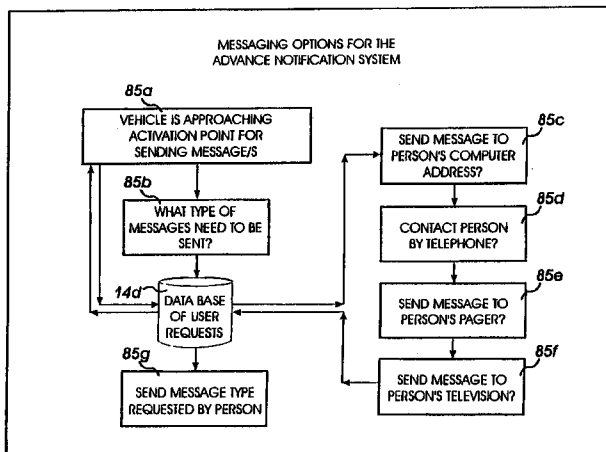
MESSAGING OPTIONS FOR THE ADVANCE NOTIFICATION SYSTEM

85a

VEHICLE IS APPROACHING ACTIVATION POINT FOR SENDING MESSAGE/S

85b

WHAT TYPE OF MESSAGES NEED TO BE SENT?

14d

DATA BASE OF USER REQUESTS

85g

SEND MESSAGE TYPE REQUESTED BY PERSON

85c

SEND MESSAGE TO PERSON'S COMPUTER ADDRESS?

85d

CONTACT PERSON BY TELEPHONE?

85e

SEND MESSAGE TO PERSON'S PAGER?

85f

SEND MESSAGE TO PERSON'S TELEVISION?